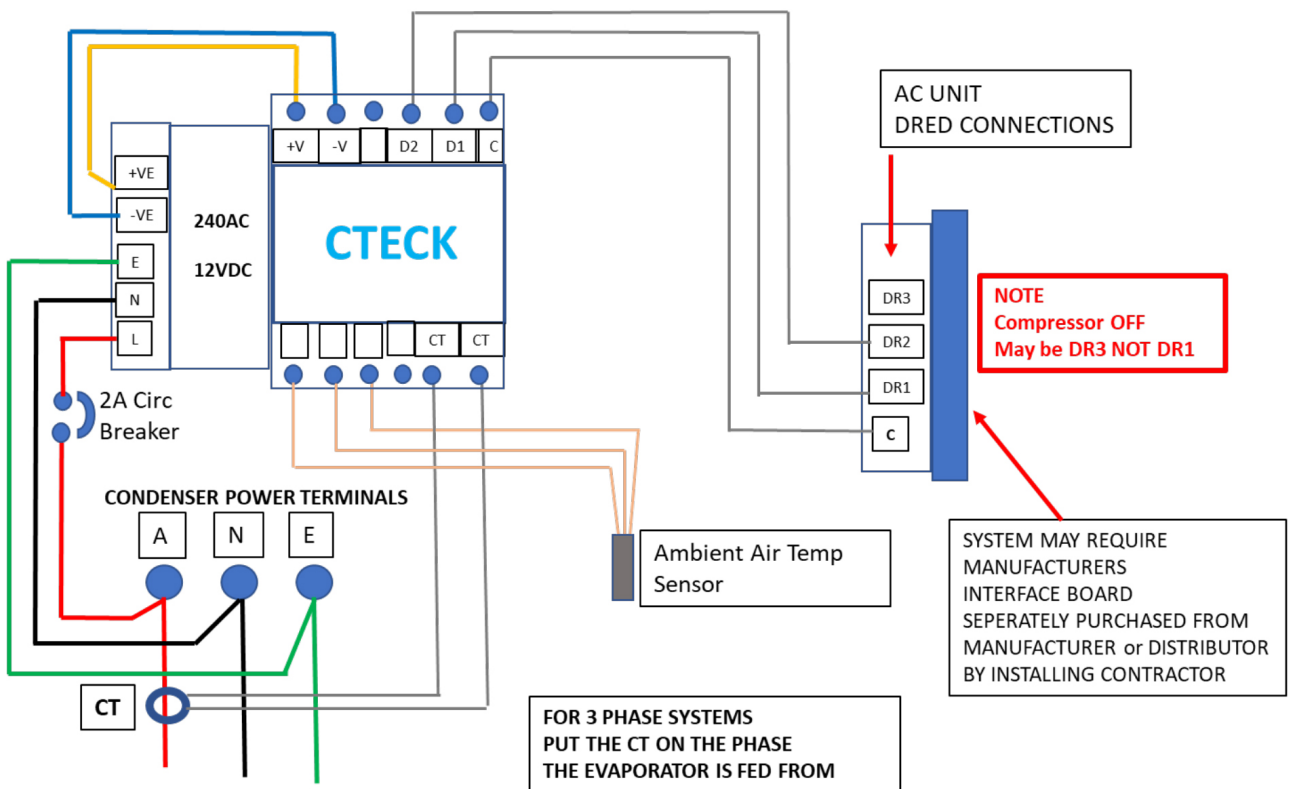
+V
-V
D2
D1
C

AC UNIT
DRED CONNECTIONS

+VE
-VE
E
N
L

240AC
12VDC

CTECK

CT
CT

DR3
DR2
DR1
C

NOTE
Compressor OFF
May be DR3 NOT DR1

2A Circ
Breaker

CONDENSER POWER TERMINALS

A
N
E

Ambient Air Temp
Sensor

SYSTEM MAY REQUIRE
MANUFACTURERS
INTERFACE BOARD
SEPERATELY PURCHASED FROM
MANUFACTURER or DISTRIBUTOR
BY INSTALLING CONTRACTOR

CT

FOR 3 PHASE SYSTEMS
PUT THE CT ON THE PHASE
THE EVAPORATOR IS FED FROM